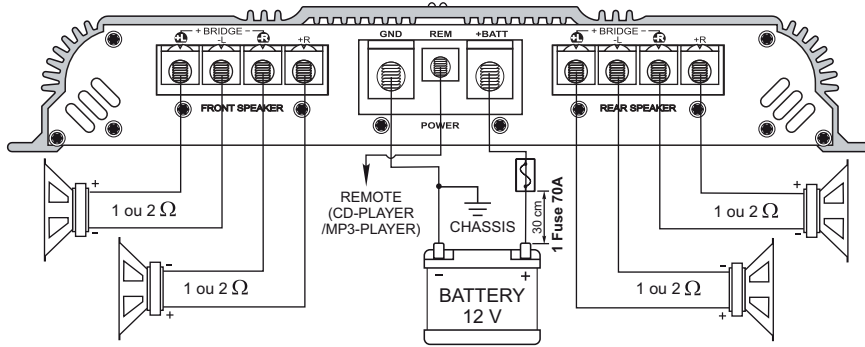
+L + BRIDGE - -L +R -R +R

FRONT SPEAKER

GND REM +BATT

POWER

+L + BRIDGE - -L +R -R +R

REAR SPEAKER

+ -

1 ou 2 $\Omega$

- +

1 ou 2 $\Omega$

REMOTE (CD-PLAYER /MP3-PLAYER)

CHASSIS

30 cm

1 Fuse 70A

- +

BATTERY 12 V

+ -

1 ou 2 $\Omega$

- +

1 ou 2 $\Omega$